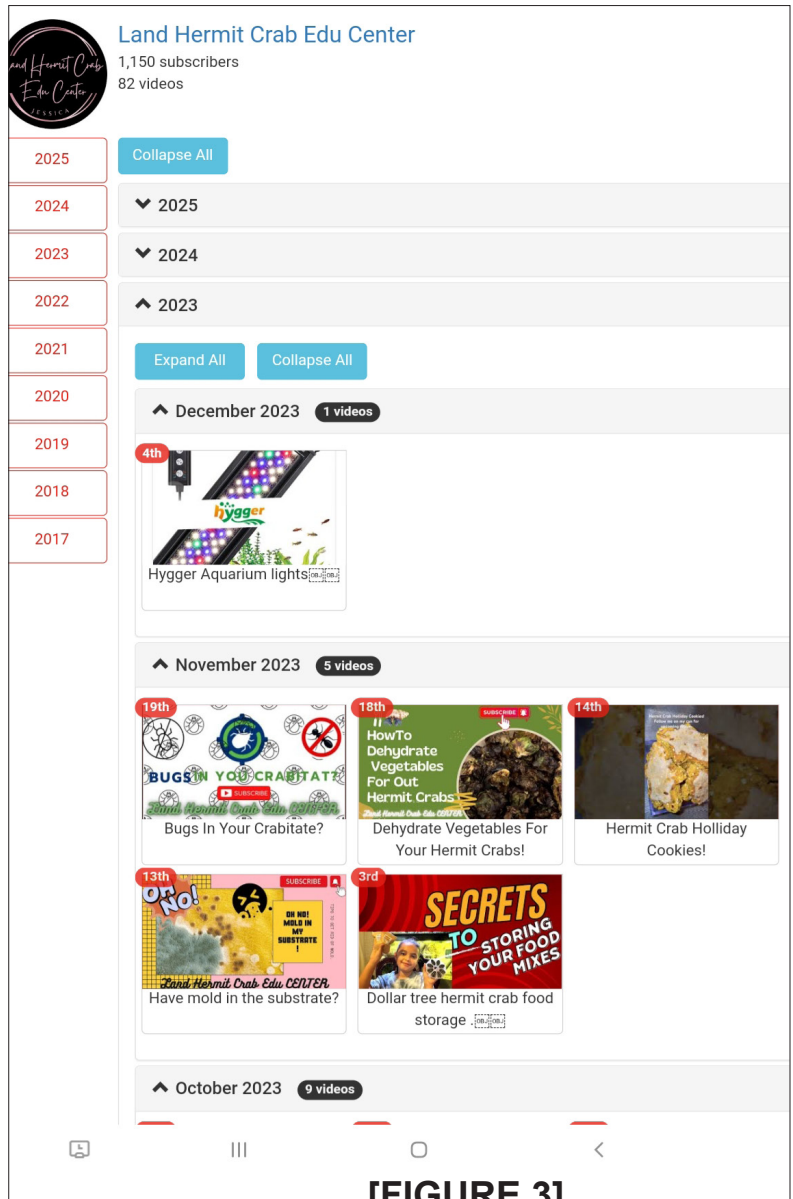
Land Hermit Crab Edu Center
JESSICA

Land Hermit Crab Edu Center
1,150 subscribers
82 videos

2025
2024
2023
2022
2021
2020
2019
2018
2017

Collapse All

2025

2024

2023

Expand All Collapse All

December 2023 1 videos

4th
hygger
Hygger Aquarium lights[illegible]

November 2023 5 videos

19th
BUGS IN YOU CRABITAT?
SUBSCRIBE
Land Hermit Crab Edu CENTER
Bugs In Your Crabitate?

18th
SUBSCRIBE
HowTo Dehydrate Vegetables For Out Hermit Crabs
Land Hermit Crab Edu CENTER
Dehydrate Vegetables For Your Hermit Crabs!

14th
Hermit Crab Holliday Cookies!

13th
OH NO!
SUBSCRIBE
OH NO! MOLD IN MY SUBSTRATE !
Land Hermit Crab Edu CENTER
Have mold in the substrate?

3rd
SECRETS TO STORING YOUR FOOD MIXES
Dollar tree hermit crab food storage .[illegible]

October 2023 9 videos

[FIGURE 3]